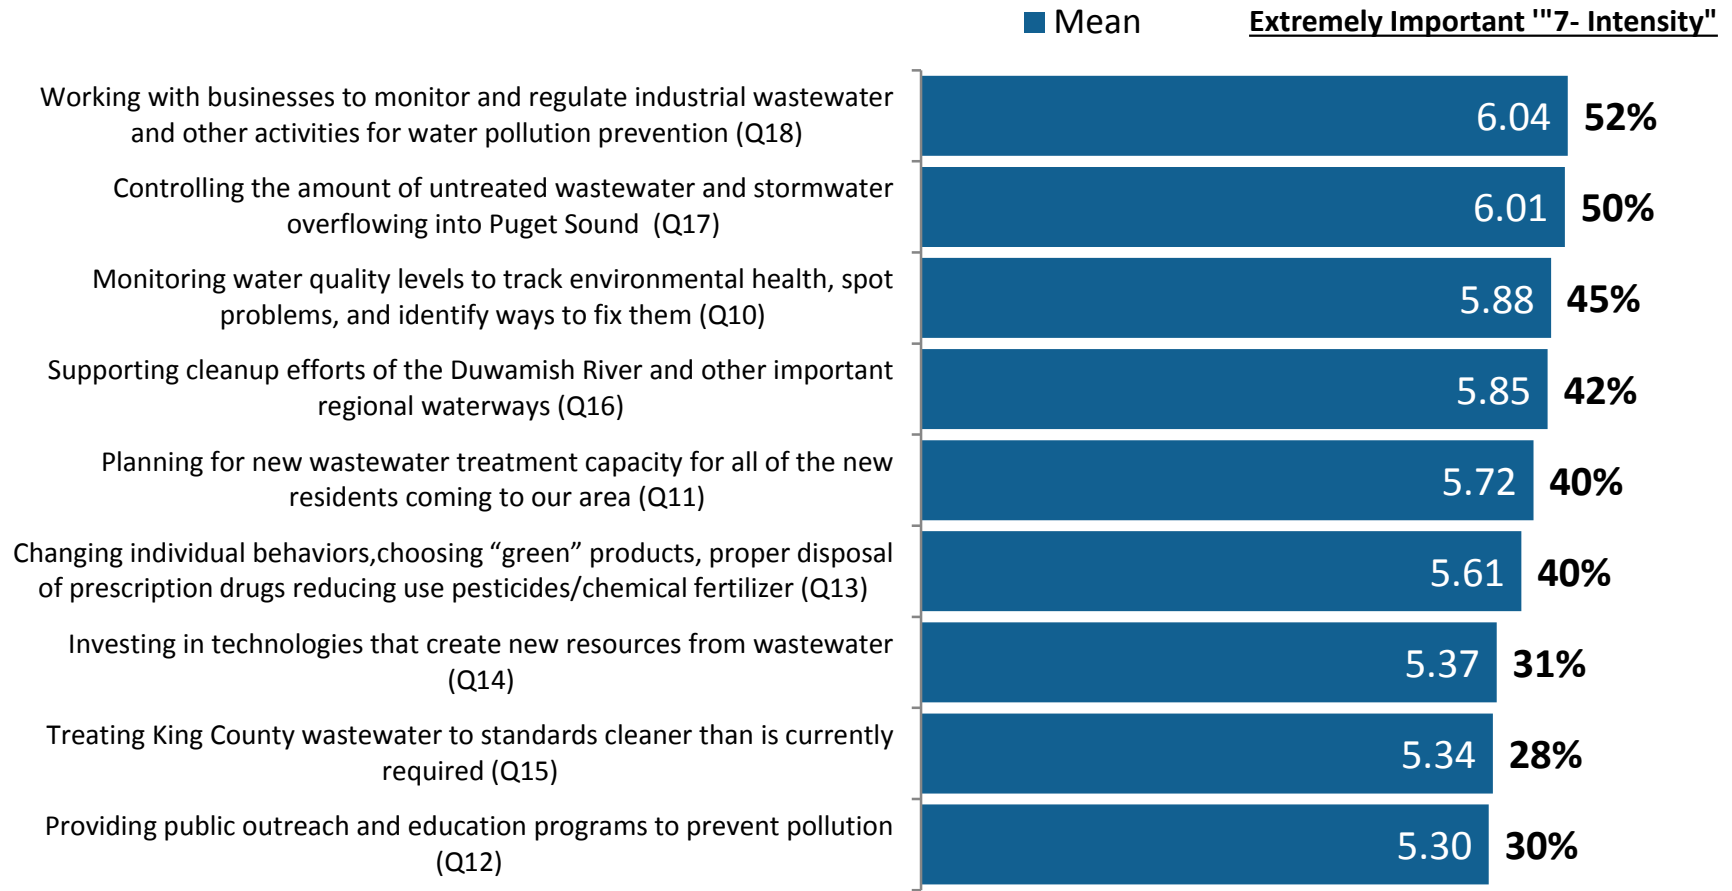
Mean

Extremely Important '"7- Intensity"

| | Mean | Extremely Important '"7- Intensity" |
|---|---|---|
| Working with businesses to monitor and regulate industrial wastewater and other activities for water pollution prevention (Q18) | 6.04 | 52% |
| Controlling the amount of untreated wastewater and stormwater overflowing into Puget Sound (Q17) | 6.01 | 50% |
| Monitoring water quality levels to track environmental health, spot problems, and identify ways to fix them (Q10) | 5.88 | 45% |
| Supporting cleanup efforts of the Duwamish River and other important regional waterways (Q16) | 5.85 | 42% |
| Planning for new wastewater treatment capacity for all of the new residents coming to our area (Q11) | 5.72 | 40% |
| Changing individual behaviors,choosing “green” products, proper disposal of prescription drugs reducing use pesticides/chemical fertilizer (Q13) | 5.61 | 40% |
| Investing in technologies that create new resources from wastewater (Q14) | 5.37 | 31% |
| Treating King County wastewater to standards cleaner than is currently required (Q15) | 5.34 | 28% |
| Providing public outreach and education programs to prevent pollution (Q12) | 5.30 | 30% |